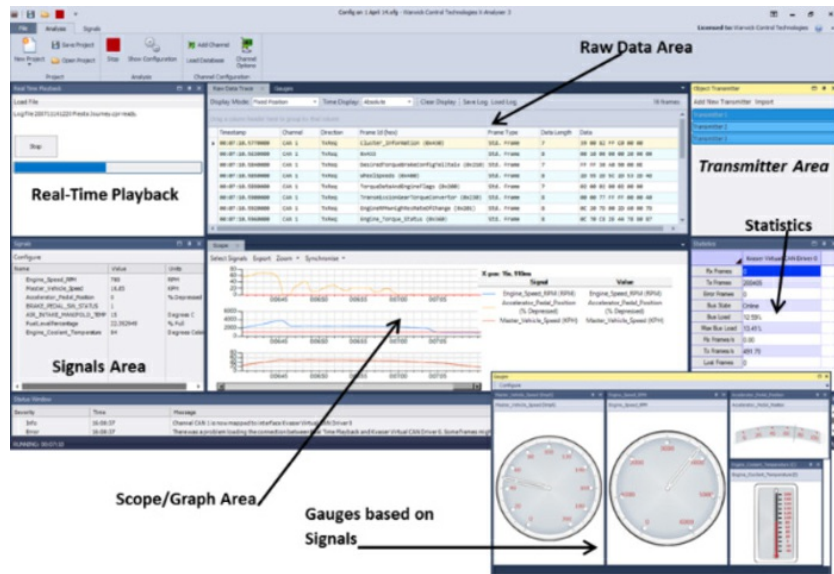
Config.ws 1 April 14.cfg - Warwick Control Technologies X-Analyser 3

Licensed to: Warwick Control Technologies

File | Analyse | Signals

New Project | Save Project | Open Project | Project

Stop | Show Configuration | Analysis

Add Channel | Load Database | Channel Options | Channel Configuration

Raw Data Area

Real Time Playback

Load File

Log File 20071114120 Presto Journey.csv ready.

Stop

Real-Time Playback

Raw Data Trace | Gauges

Display Mode: Fixed Position | Time Display: Absolute | Clear Display | Save Log | Load Log | 16 frames

| Timestamp | Channel | Direction | Frame Id (hex) | Frame Type | Data Length | Data |
|---|---|---|---|---|---|---|
| 00:07:10.5770000 | CAN 1 | TxReq | Cluster_Information (0x4A0) | Std. Frame | 7 | 39 00 02 FF C0 00 00 |
| 00:07:10.5610000 | CAN 1 | TxReq | BrkSS | Std. Frame | 8 | 00 10 00 00 00 20 00 00 |
| 00:07:10.5640000 | CAN 1 | TxReq | DesiredTorqueBrakeConfigHeliState (0x130) | Std. Frame | 8 | FF FF 50 68 00 00 00 00 |
| 00:07:10.5650000 | CAN 1 | TxReq | WheelSpeeds (0x490) | Std. Frame | 8 | 20 55 20 91 20 53 22 09 |
| 00:07:10.5660000 | CAN 1 | TxReq | TorqueDefendEngineFlags (0x180) | Std. Frame | 7 | 02 00 03 00 6D 00 00 |
| 00:07:10.5660000 | CAN 1 | TxReq | TransmissionGearTorqueConverter (0x230) | Std. Frame | 8 | 00 00 77 FF FF 00 00 40 |
| 00:07:10.5520000 | CAN 1 | TxReq | EngineRPMandLightNoteReqChange (0x150) | Std. Frame | 8 | 0C 20 7D 00 20 10 00 7D |
| 00:07:10.5660000 | CAN 1 | TxReq | Engine_Torque_Status (0x4B0) | Std. Frame | 8 | 0C 70 C8 26 44 70 00 FF |

Object Transmitter

Add New Transmitter | Import

Transmitter 1
Transmitter 2
Transmitter 3

Transmitter Area

Statistics

Signals

Configure

| Name | Value | Units |
|---|---|---|
| Engine_Speed_RPM | 780 | RPM |
| Master_Vehicle_Speed | 16.85 | KPH |
| Accelerator_Pedal_Position | 0 | % Depressed |
| BRAKE_PEDAL_SW_STATUS | 1 | |
| AIR_INTAKE_MANIFOLD_TEMP | 15 | Degrees C |
| FuelLevelPercentage | 22.392849 | % Full |
| Engine_Coolant_Temperature | 84 | Degrees Celsi |

Signals Area

Scope

Select Signals | Export | Zoom | Synchronise

00:06:40 | 00:06:50 | 00:07:00 | 00:07:10

X-pos: 7m 31.55ms

| Signal | Value |
|---|---|
| Engine_Speed_RPM (RPM) | Engine_Speed_RPM (RPM) |
| Accelerator_Pedal_Position (% Depressed) | Accelerator_Pedal_Position (% Depressed) |
| Master_Vehicle_Speed (KPH) | Master_Vehicle_Speed (KPH) |

| | Kvaser Virtual CAN Driver 0 |
|---|---|
| Rx Frames | 0 |
| Tx Frames | 200405 |
| Error Frames | 0 |
| Bus State | Online |
| Bus Load | 12.59% |
| Max Bus Load | 13.45% |
| Rx Frames/s | 0.00 |
| Tx Frames/s | 491.75 |
| Lost Frames | 0 |

Status Window

| Severity | Time | Message |
|---|---|---|
| Info | 16:06:37 | Channel CAN 1 is now mapped to interface Kvaser Virtual CAN Driver 0 |
| Error | 16:06:37 | There was a problem loading the connection between Real Time Playback and Kvaser Virtual CAN Driver 0. Some frames might |

RUNNING: 00:07:32

Gauges

Configure

Master_Vehicle_Speed (kph)
Engine_Speed_RPM
Accelerator_Pedal_Position
Engine_Coolant_Temperature (C)

Scope/Graph Area

Gauges based on Signals